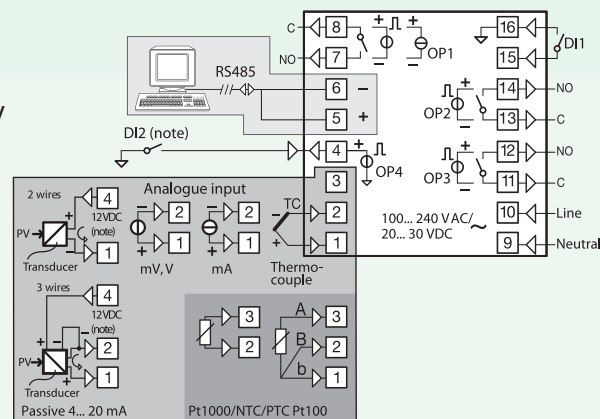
C 8
NO 7
OP1
16
DI1
15
RS485
6 −
5 +
14 NO
OP2
13 C
DI2 (note)
4
OP4
12 NO
OP3
11 C
3
Analogue input
2 wires
4
12VDC
(note)
PV
Transducer
1
2
1
mV, V
2
1
mA
TC
2
1
Thermo-couple
100... 240 VAC/~
20... 30 VDC
10 Line
9 Neutral
3 wires
4
12VDC
(note)
PV
2
Transducer
1
3
2
A
3
B
2
b
1
Passive 4... 20 mA
Pt1000/NTC/PTC Pt100